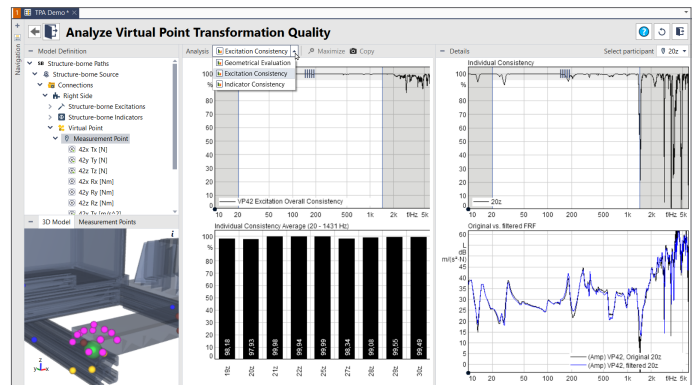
TPA Demo *

Analyze Virtual Point Transformation Quality

Navigation

Model Definition

Structure-borne Paths
Structure-borne Source
Connections
Right Side
Structure-borne Excitations
Structure-borne Indicators
Virtual Point
Measurement Point
42x Tx [N]
42y Ty [N]
42z Tz [N]
42x Rx [Nm]
42y Ry [Nm]
42z Rz [Nm]

3D Model Measurement Points

Analysis Excitation Consistency Maximize Copy

Geometrical Evaluation
Excitation Consistency
Indicator Consistency

100
%

VP42 Excitation Overall Consistency

10 20 100 1k 2k Hz 5k

Individual Consistency Average (20 - 1431 Hz)

| 19z | 20z | 21z | 22z | 25z | 27z | 28z | 29z | 30z |
|---|---|---|---|---|---|---|---|---|
| 98.18 | 97.93 | 99.86 | 99.94 | 99.99 | 98.34 | 99.08 | 99.55 | 99.49 |

Details Select participant 20z

Individual Consistency

100
%

20z

10 20 100 1k 2k fHz 5k

Original vs. filtered FRF

60
50
40
L
dB
m/(s²·N)
30
20
10
0
-10
-20
-30

(Amp) VP42, Original 20z
(Amp) VP42, filtered 20z

10 20 100 1k 2k fHz 5k